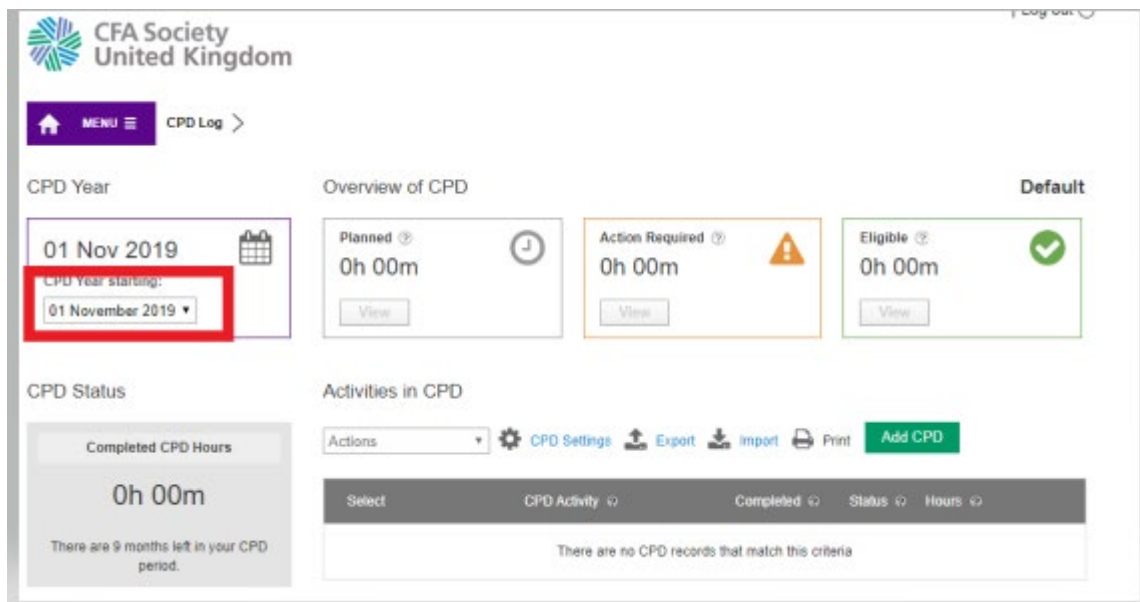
CFA Society United Kingdom

| Log out

MENU ≡ CPD Log >

CPD Year

01 Nov 2019

CPD Year starting:

01 November 2019 ▾

Overview of CPD

Default

Planned

0h 00m

View

Action Required

0h 00m

View

Eligible

0h 00m

View

CPD Status

Completed CPD Hours

0h 00m

There are 9 months left in your CPD period.

Activities in CPD

Actions

CPD Settings Export Import Print Add CPD

| Select | CPD Activity | Completed | Status | Hours |
|---|---|---|---|---|
| There are no CPD records that match this criteria | | | | |